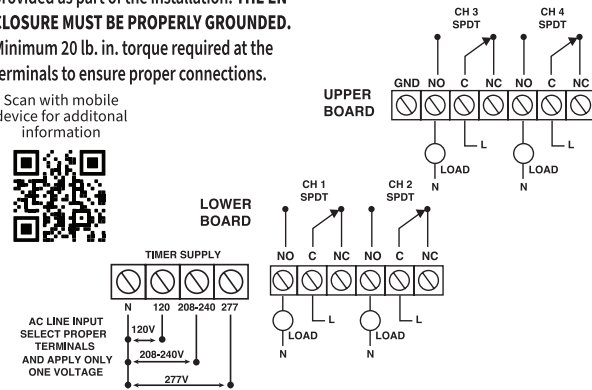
provided as part of the installation. THE EN
CLOSURE MUST BE PROPERLY GROUNDED.
Minimum 20 lb. in. torque required at the
terminals to ensure proper connections.

Scan with mobile
device for additonal
information

UPPER
BOARD

CH 3
SPDT

CH 4
SPDT

GND NO C NC NO C NC

L
LOAD
N

L
LOAD
N

LOWER
BOARD

CH 1
SPDT

CH 2
SPDT

NO C NC NO C NC

L
LOAD
N

L
LOAD
N

TIMER SUPPLY

N 120 208-240 277

AC LINE INPUT
SELECT PROPER
TERMINALS
AND APPLY ONLY
ONE VOLTAGE

120V
208-240V
277V